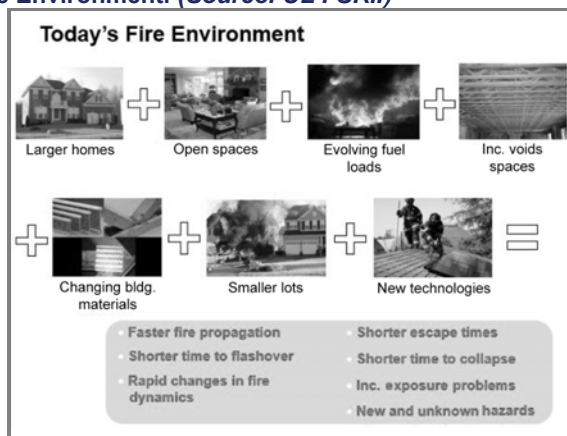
e Environment. (Source: UL FSRI)

Today's Fire Environment

Larger homes

Open spaces

Evolving fuel loads

Inc. voids spaces

Changing bldg. materials

Smaller lots

New technologies

Faster fire propagation

Shorter time to flashover

Rapid changes in fire dynamics

Shorter escape times

Shorter time to collapse

Inc. exposure problems

New and unknown hazards